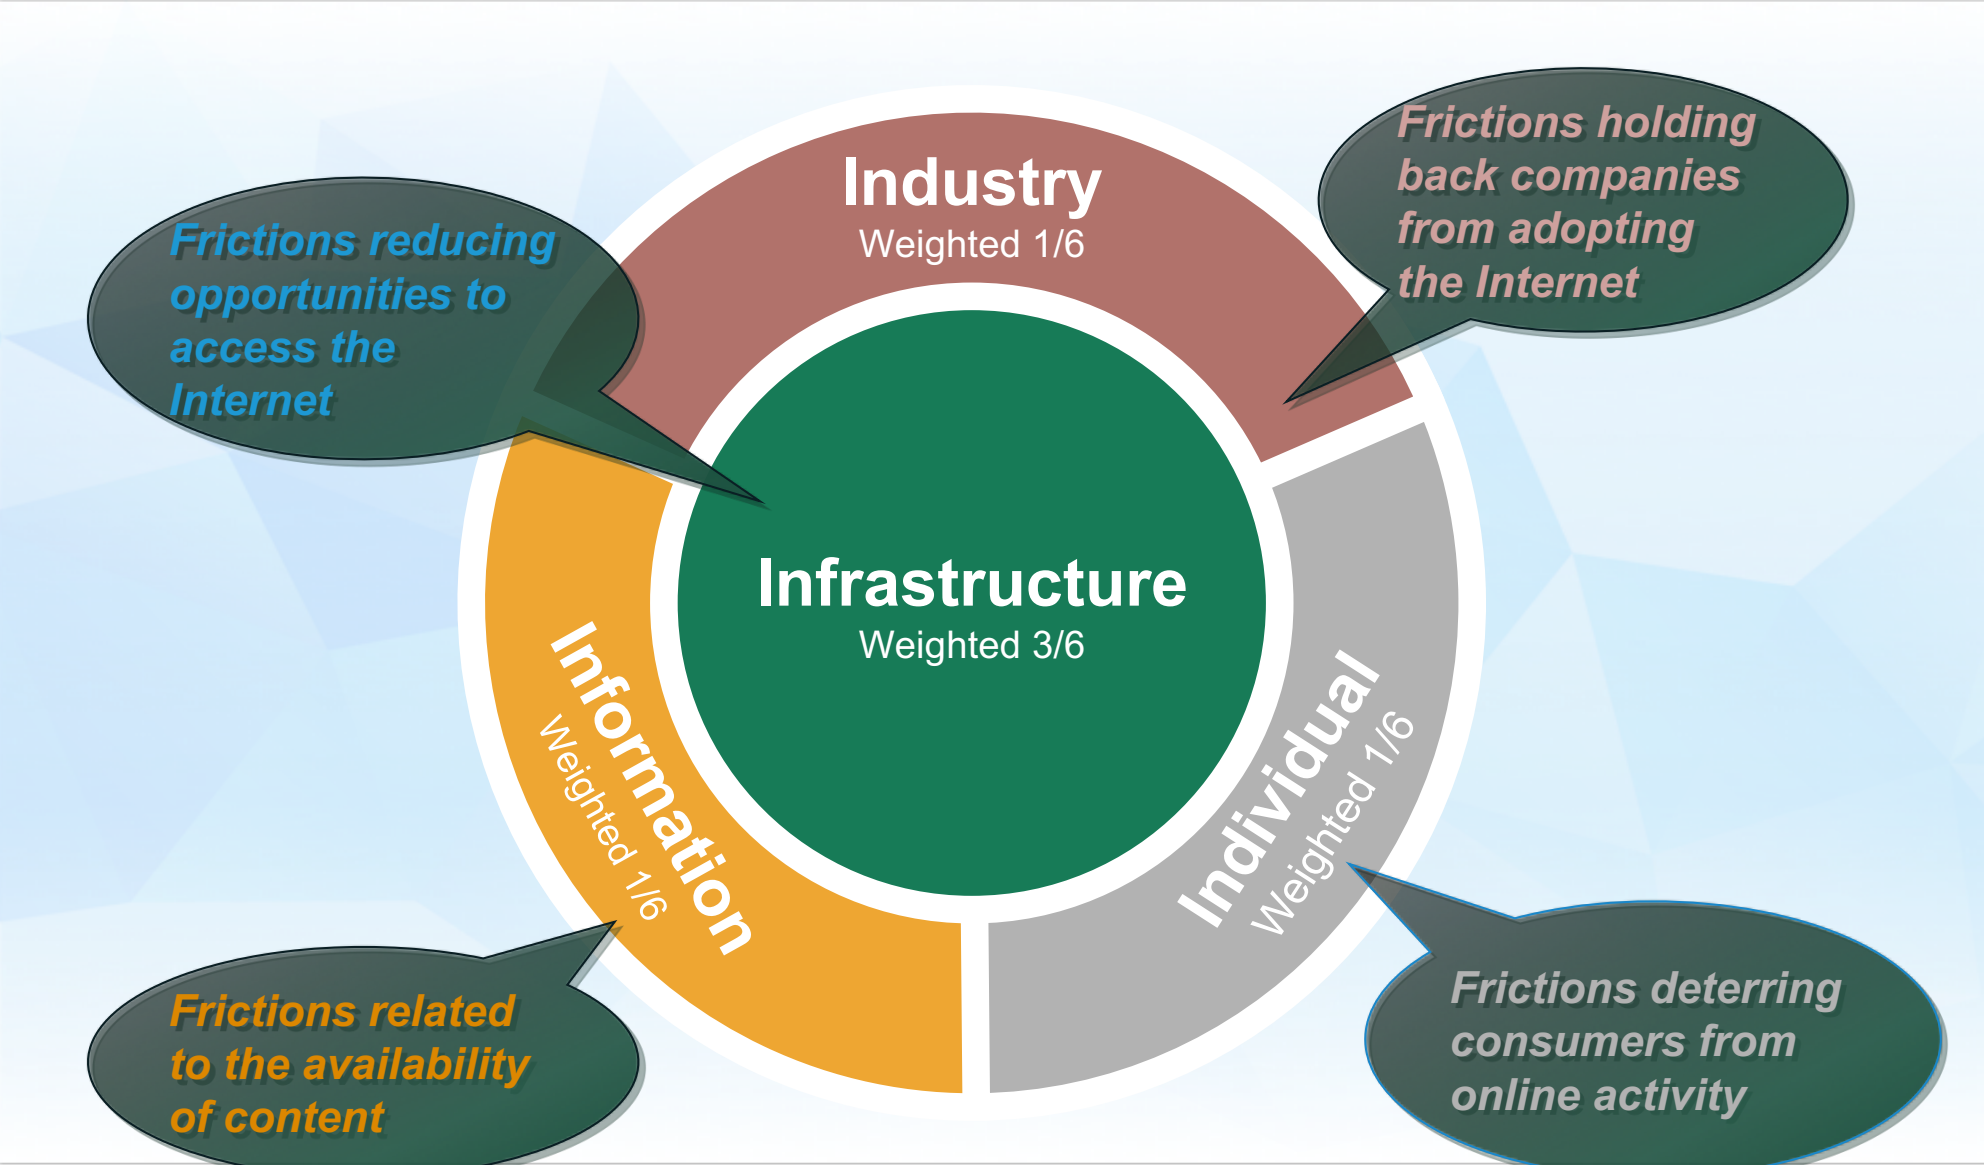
Frictions reducing opportunities to access the Internet

Industry
Weighted 1/6

Frictions holding back companies from adopting the Internet

Infrastructure
Weighted 3/6

Information
Weighted 1/6

Individual
Weighted 1/6

Frictions related to the availability of content

Frictions deterring consumers from online activity